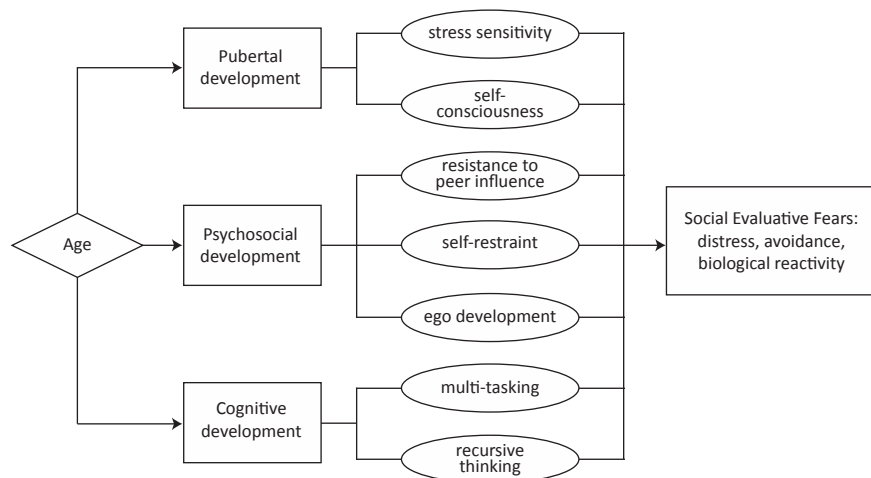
Age

Pubertal development

stress sensitivity

self-consciousness

Psychosocial development

resistance to peer influence

self-restraint

ego development

Cognitive development

multi-tasking

recursive thinking

Social Evaluative Fears: distress, avoidance, biological reactivity